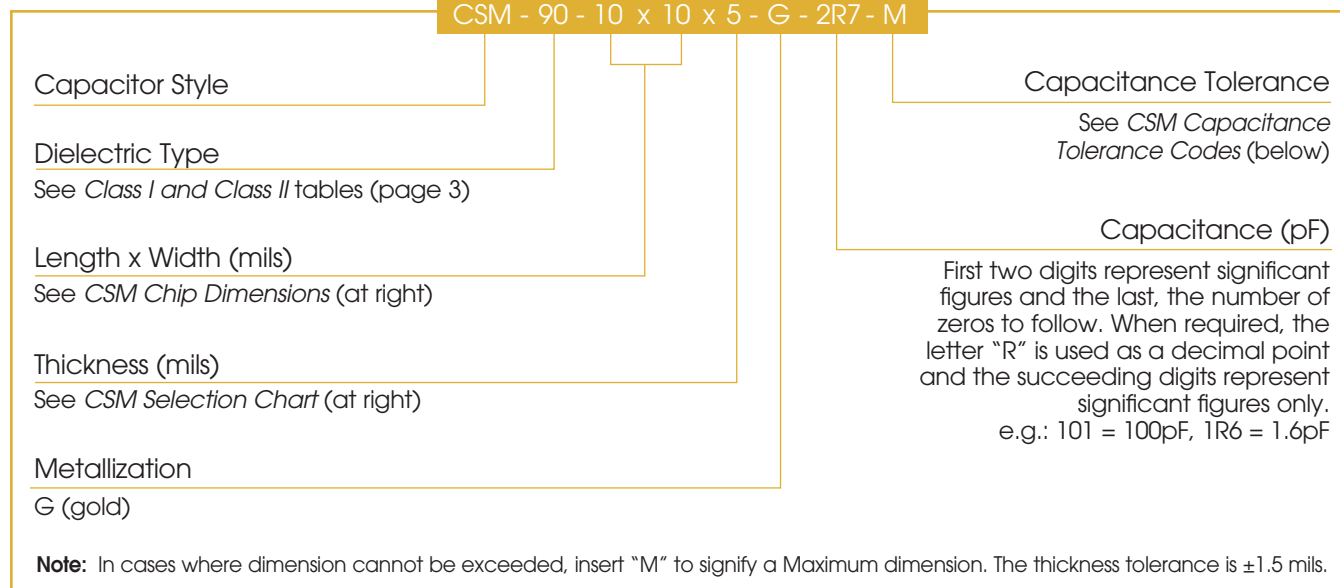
CSM - 90 - 10 x 10 x 5 - G - 2R7 - M

Capacitor Style

Dielectric Type

See *Class I and Class II* tables (page 3)

Length x Width (mils)

See *CSM Chip Dimensions* (at right)

Thickness (mils)

See *CSM Selection Chart* (at right)

Metallization

G (gold)

Capacitance Tolerance

See *CSM Capacitance Tolerance Codes* (below)

Capacitance (pF)

First two digits represent significant figures and the last, the number of zeros to follow. When required, the letter "R" is used as a decimal point and the succeeding digits represent significant figures only. e.g.: 101 = 100pF, 1R6 = 1.6pF

**Note:** In cases where dimension cannot be exceeded, insert "M" to signify a Maximum dimension. The thickness tolerance is $\pm1.5$ mils.